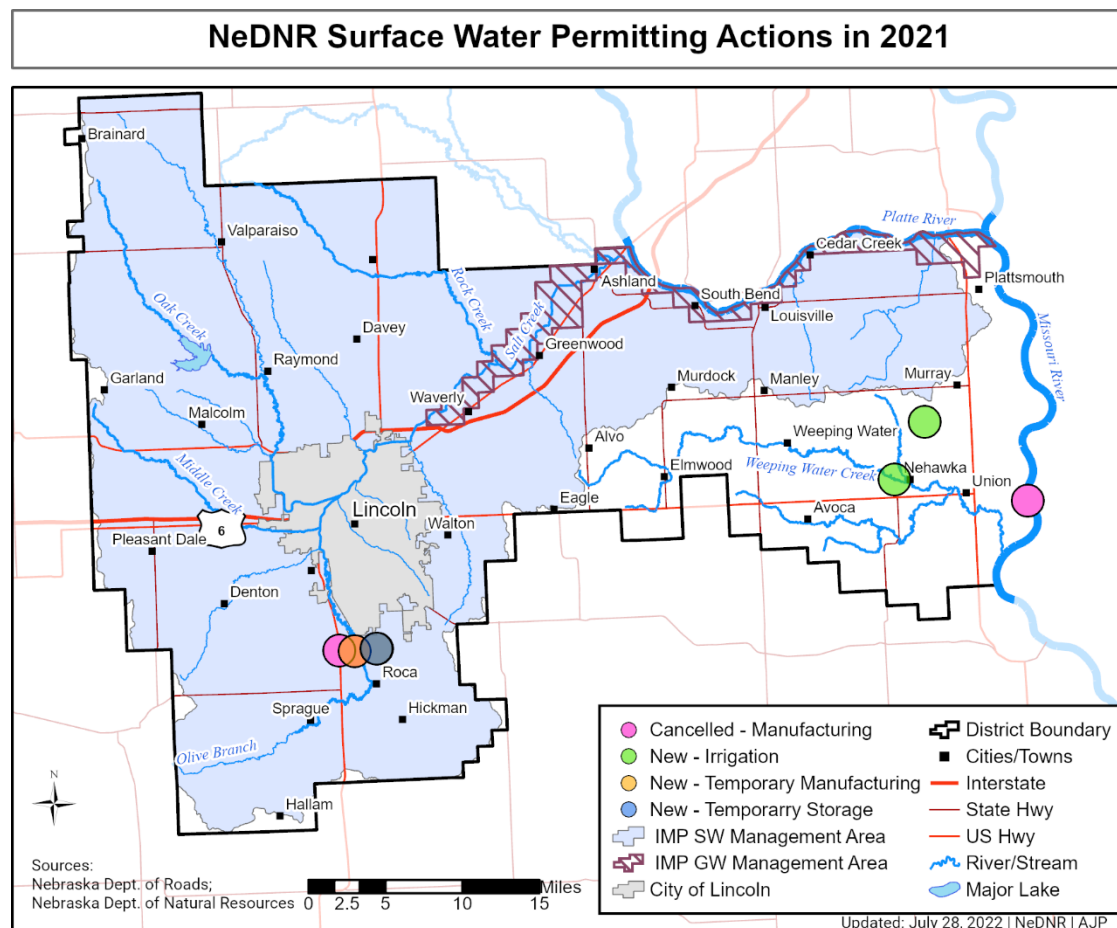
NeDNR Surface Water Permitting Actions in 2021

Brainard
Valparaiso
Oak Creek
Rock Creek
Salt Creek
Davey
Raymond
Garland
Malcolm
Middle Creek
Waverly
Greenwood
Ashland
South Bend
Louisville
Cedar Creek
Platte River
Plattsmouth
Missouri River
Murdock
Manley
Murray
Weeping Water
Weeping Water Creek
Nehawka
Union
Alvo
Elmwood
Eagle
Avoca
Lincoln
Walton
6
Pleasant Dale
Denton
Roca
Sprague
Hickman
Olive Branch
Hallam
N

Cancelled - Manufacturing
New - Irrigation
New - Temporary Manufacturing
New - Temporarry Storage
IMP SW Management Area
IMP GW Management Area
City of Lincoln
District Boundary
Cities/Towns
Interstate
State Hwy
US Hwy
River/Stream
Major Lake

Sources:
Nebraska Dept. of Roads;
Nebraska Dept. of Natural Resources

0 2.5 5 10 15 Miles

Updated: July 28, 2022 | NeDNR | AJP